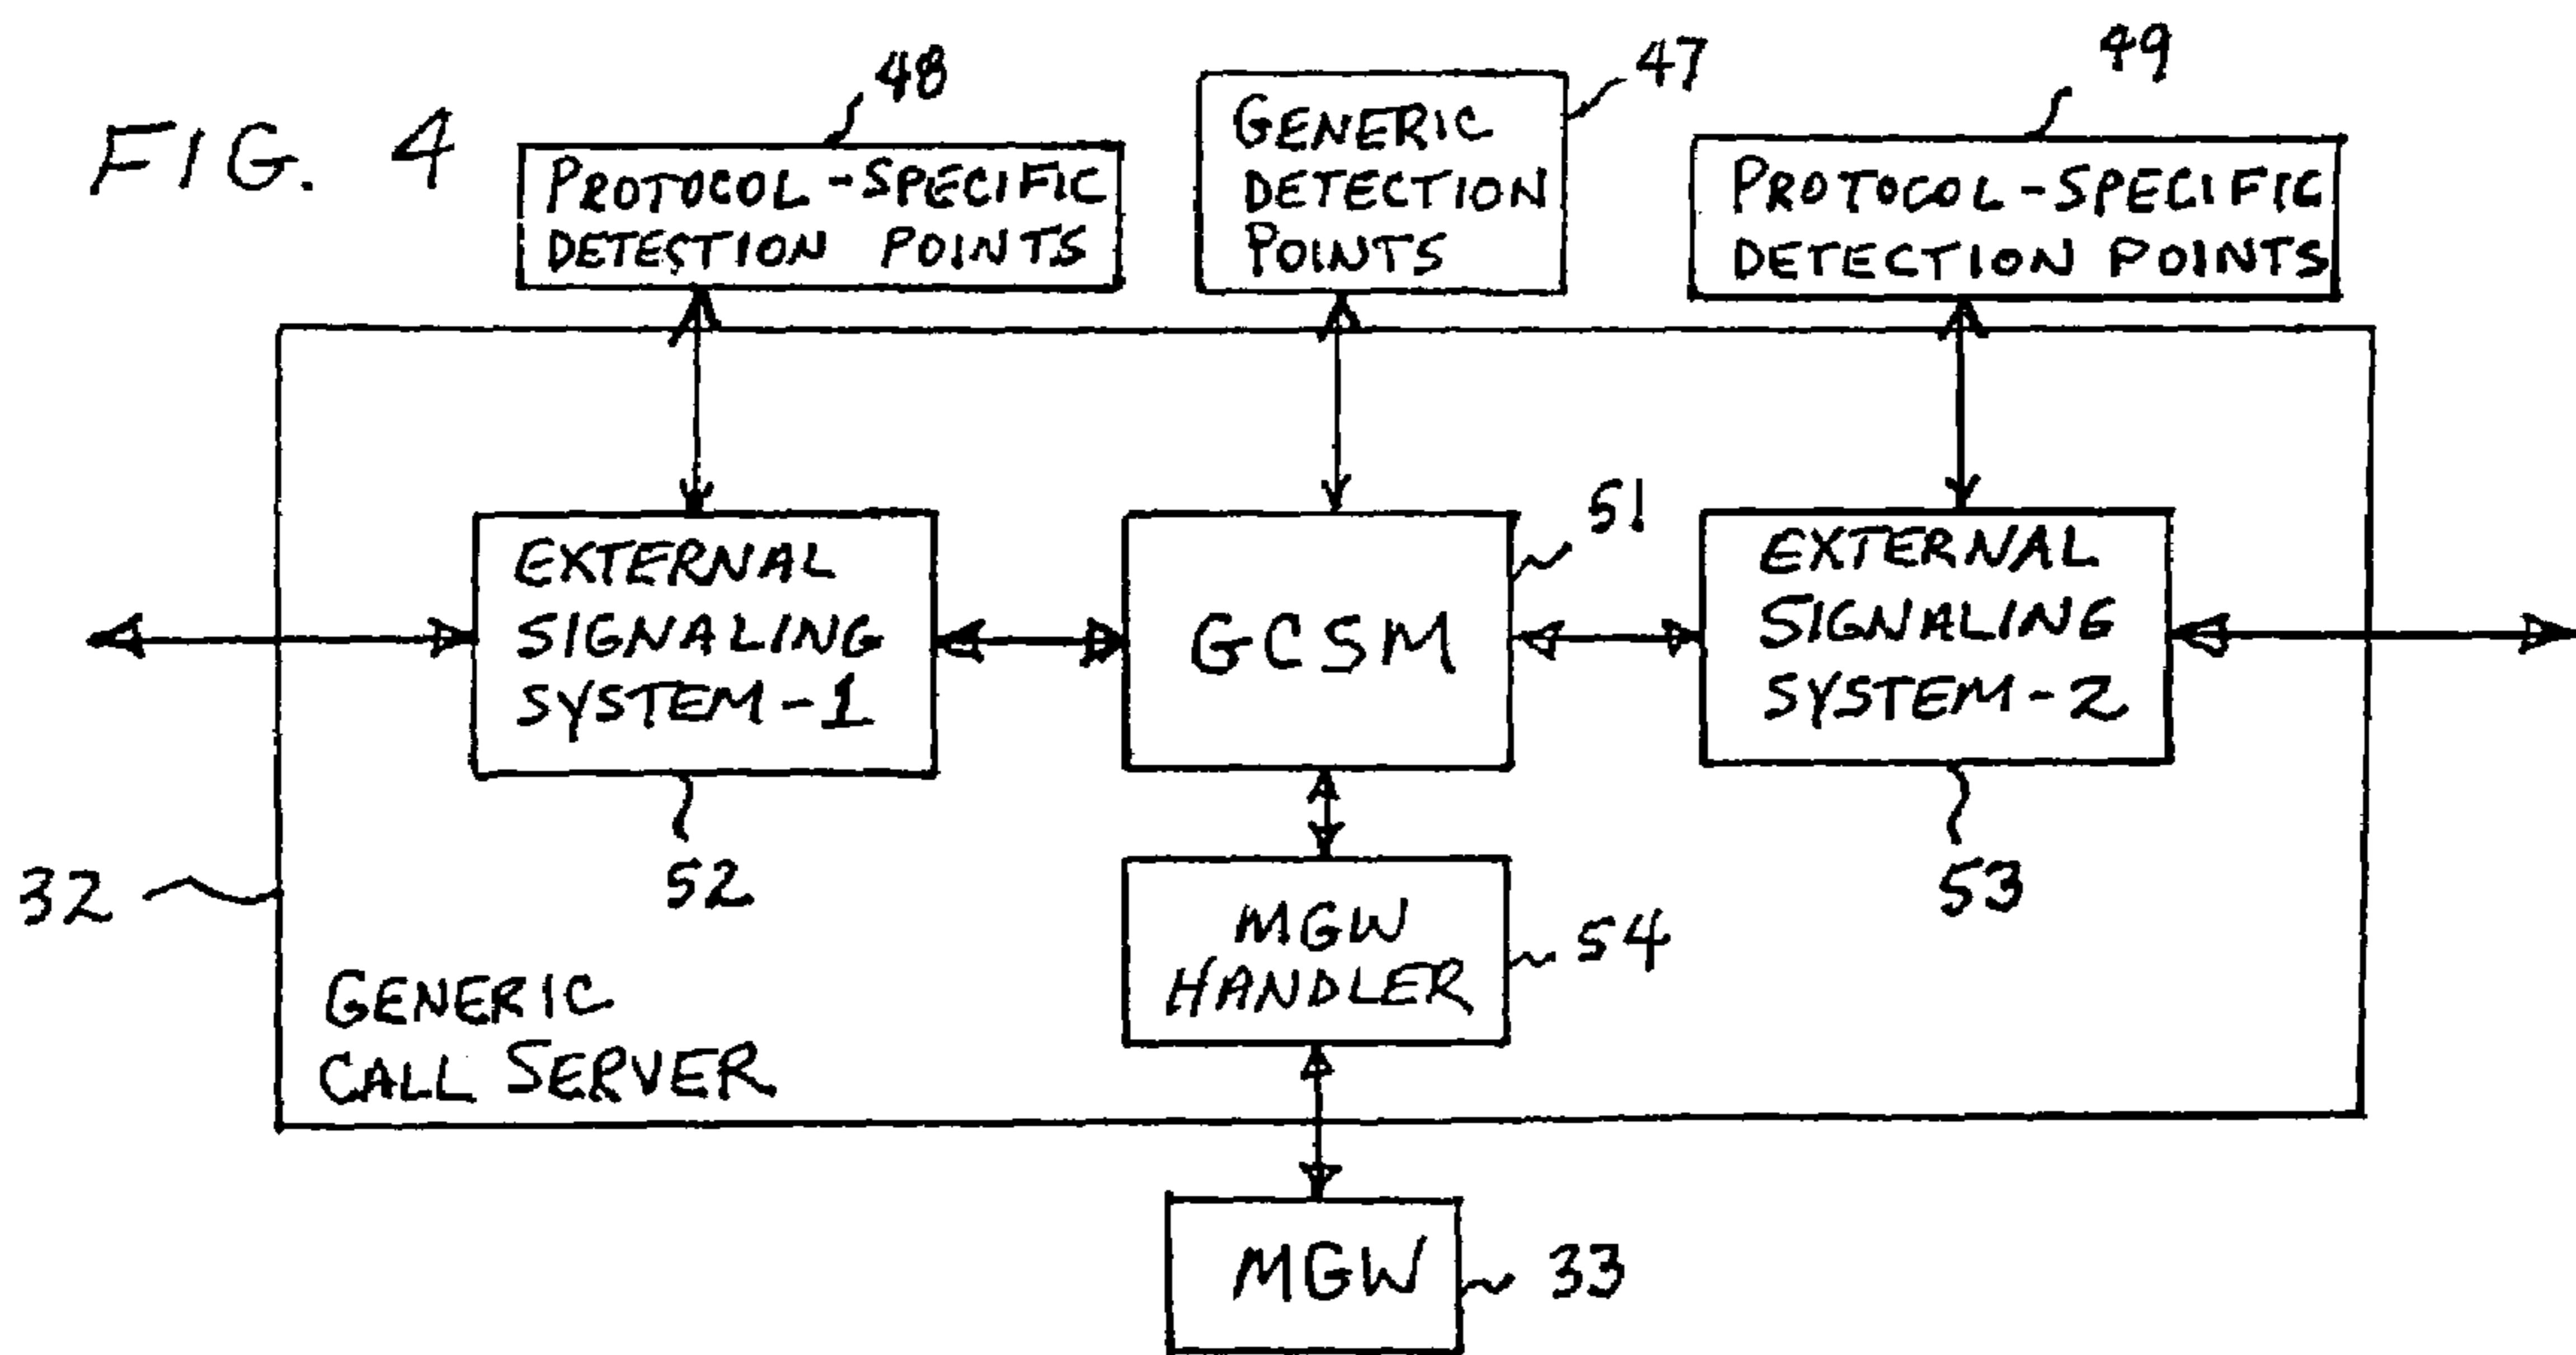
FIG. 4

48
PROTOCOL-SPECIFIC DETECTION POINTS

47
GENERIC DETECTION POINTS

49
PROTOCOL-SPECIFIC DETECTION POINTS

EXTERNAL SIGNALING SYSTEM-1

51
GCSM

EXTERNAL SIGNALING SYSTEM-2

52

53

32

MGW HANDLER
54

GENERIC CALL SERVER

MGW
33